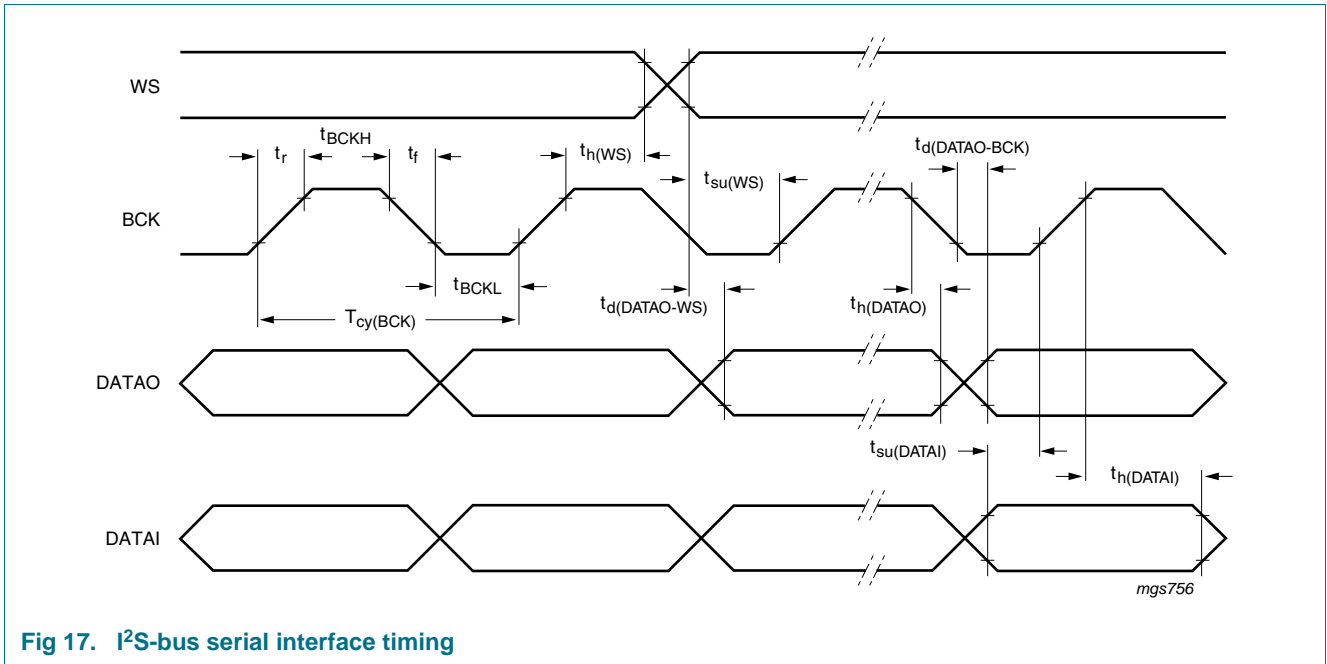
WS

$t_{BCKH}$

$t_r$

$t_f$

$t_{h(WS)}$

$t_{d(DATAO-BCK)}$

$t_{su(WS)}$

BCK

$t_{BCKL}$

$t_{d(DATAO-WS)}$

$t_{h(DATAO)}$

$T_{cy(BCK)}$

DATAO

$t_{su(DATAI)}$

$t_{h(DATAI)}$

DATAI

mgs756

Fig 17. I$^2$S-bus serial interface timing